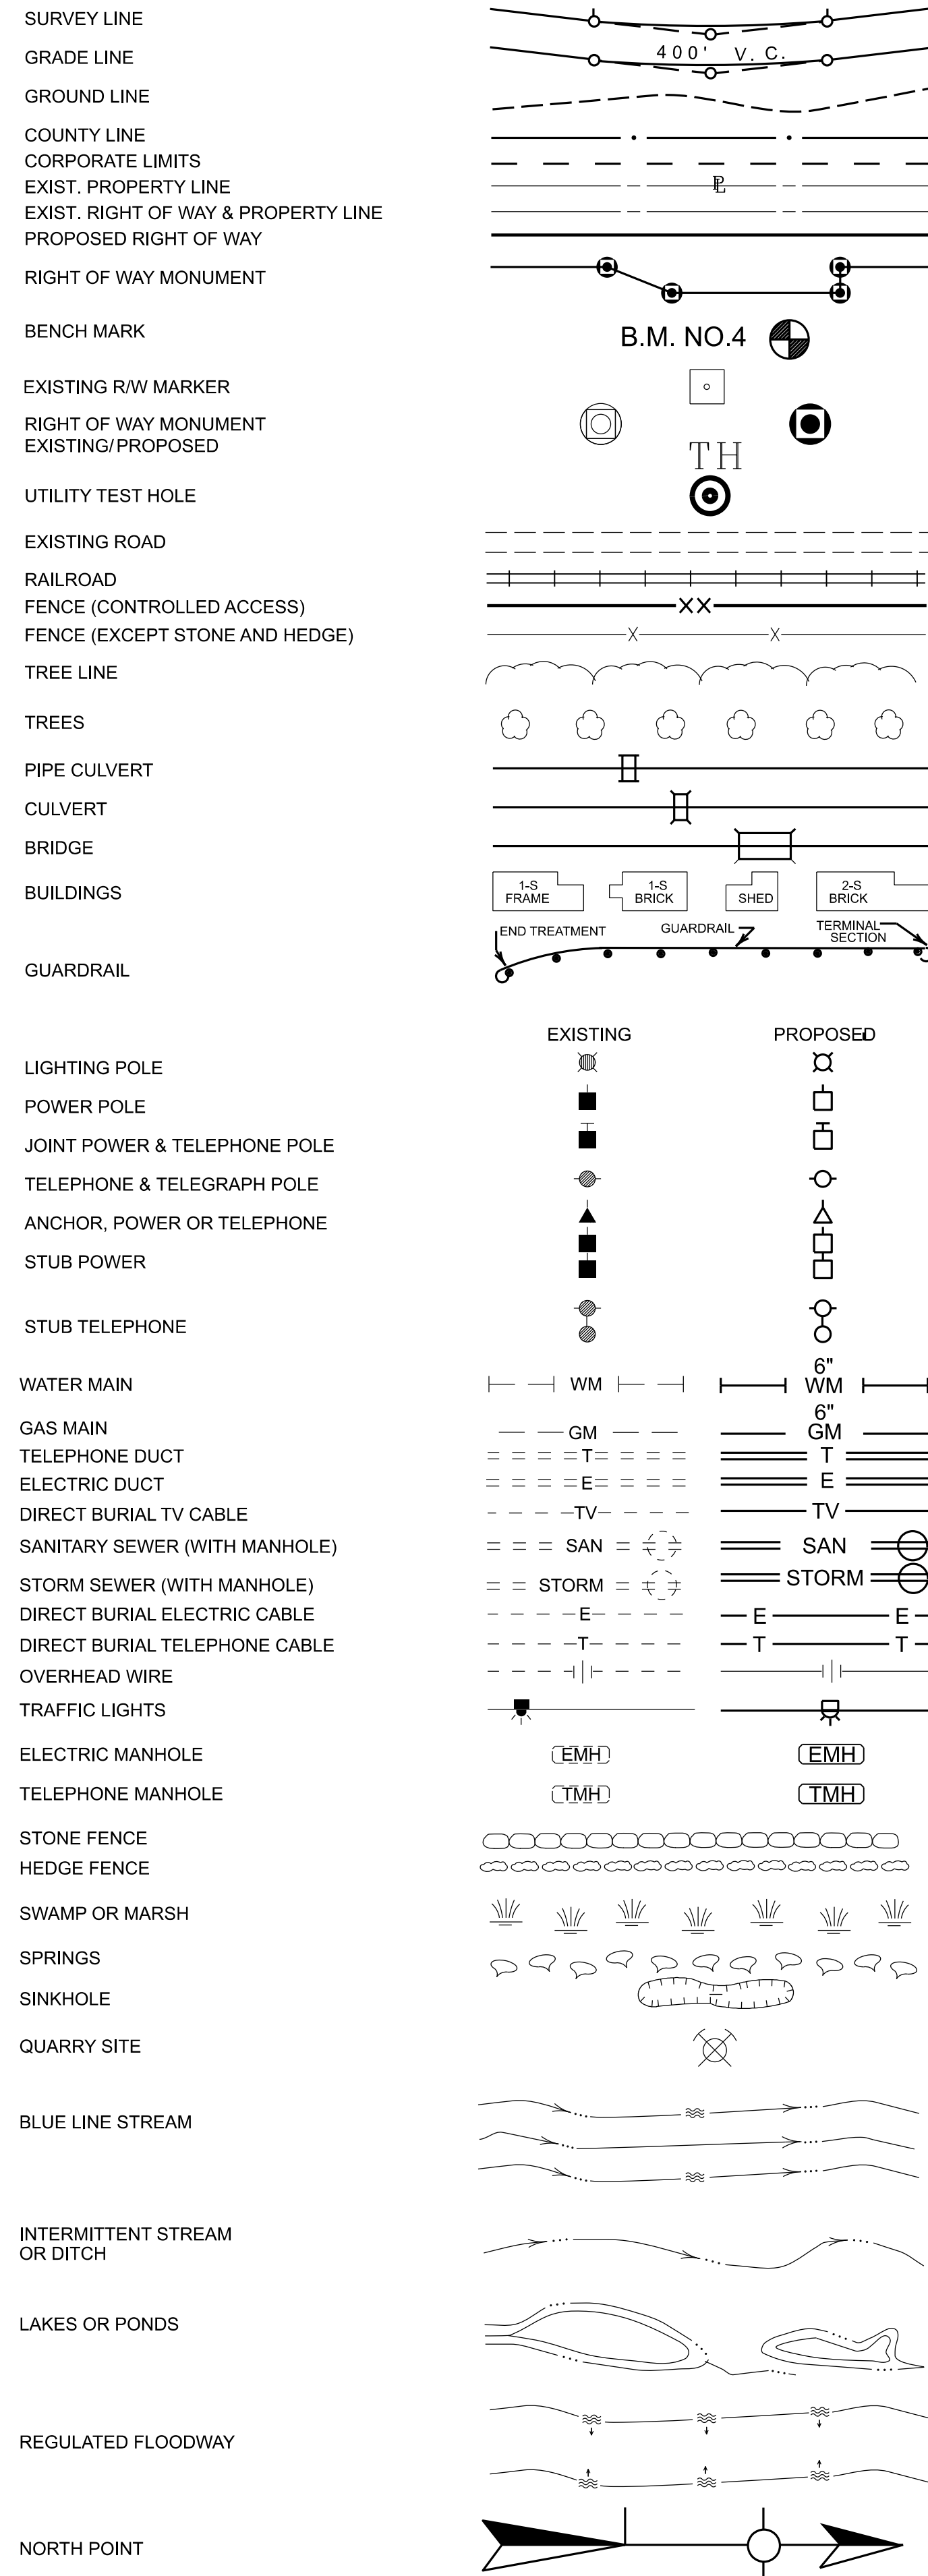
SURVEY LINE
GRADE LINE
400' V. C.
GROUND LINE
COUNTY LINE
CORPORATE LIMITS
EXIST. PROPERTY LINE
℄
EXIST. RIGHT OF WAY & PROPERTY LINE
PROPOSED RIGHT OF WAY
RIGHT OF WAY MONUMENT
BENCH MARK
B.M. NO.4
EXISTING R/W MARKER
RIGHT OF WAY MONUMENT EXISTING/PROPOSED
TH
UTILITY TEST HOLE
EXISTING ROAD
RAILROAD
FENCE (CONTROLLED ACCESS)
FENCE (EXCEPT STONE AND HEDGE)
TREE LINE
TREES
PIPE CULVERT
CULVERT
BRIDGE
BUILDINGS
1-S FRAME
1-S BRICK
SHED
2-S BRICK
END TREATMENT
GUARDRAIL
TERMINAL SECTION
GUARDRAIL
EXISTING
PROPOSED
LIGHTING POLE
POWER POLE
JOINT POWER & TELEPHONE POLE
TELEPHONE & TELEGRAPH POLE
ANCHOR, POWER OR TELEPHONE
STUB POWER
STUB TELEPHONE
WATER MAIN
WM
6" WM
GAS MAIN
GM
6" GM
TELEPHONE DUCT
T
T
ELECTRIC DUCT
E
E
DIRECT BURIAL TV CABLE
TV
TV
SANITARY SEWER (WITH MANHOLE)
SAN
SAN
STORM SEWER (WITH MANHOLE)
STORM
STORM
DIRECT BURIAL ELECTRIC CABLE
E
E E
DIRECT BURIAL TELEPHONE CABLE
T
T T
OVERHEAD WIRE
TRAFFIC LIGHTS
ELECTRIC MANHOLE
EMH
EMH
TELEPHONE MANHOLE
TMH
TMH
STONE FENCE
HEDGE FENCE
SWAMP OR MARSH
SPRINGS
SINKHOLE
QUARRY SITE
BLUE LINE STREAM
INTERMITTENT STREAM OR DITCH
LAKES OR PONDS
REGULATED FLOODWAY
NORTH POINT